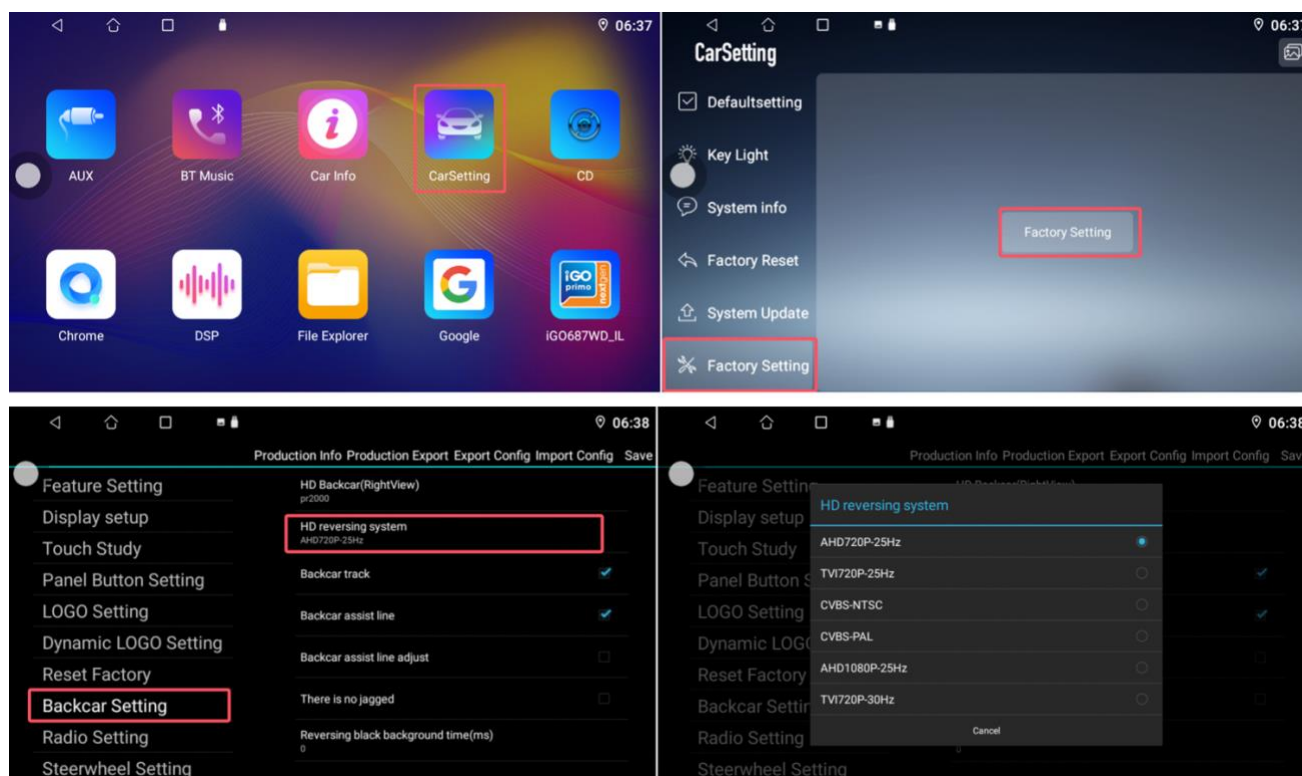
06:37

AUX
BT Music
Car Info
CarSetting
CD
Chrome
DSP
File Explorer
Google
iGO primo
iGO687WD_IL

06:37
CarSetting
Defaultsetting
Key Light
System info
Factory Reset
System Update
Factory Setting
Factory Setting

06:38
Production Info Production Export Export Config Import Config Save
Feature Setting
Display setup
Touch Study
Panel Button Setting
LOGO Setting
Dynamic LOGO Setting
Reset Factory
Backcar Setting
Radio Setting
Steerwheel Setting
HD Backcar(RightView)
pr2000
HD reversing system
AHD720P-25Hz
Backcar track
Backcar assist line
Backcar assist line adjust
There is no jagged
Reversing black background time(ms)
0

06:38
Production Info Production Export Export Config Import Config Sav
Feature Setting
Display setup
Touch Study
Panel Button S
LOGO Setting
Dynamic LOG
Reset Factory
Backcar Settir
Radio Setting
Steerwheel Setting
HD reversing system
AHD720P-25Hz
TVI720P-25Hz
CVBS-NTSC
CVBS-PAL
AHD1080P-25Hz
TVI720P-30Hz
Cancel